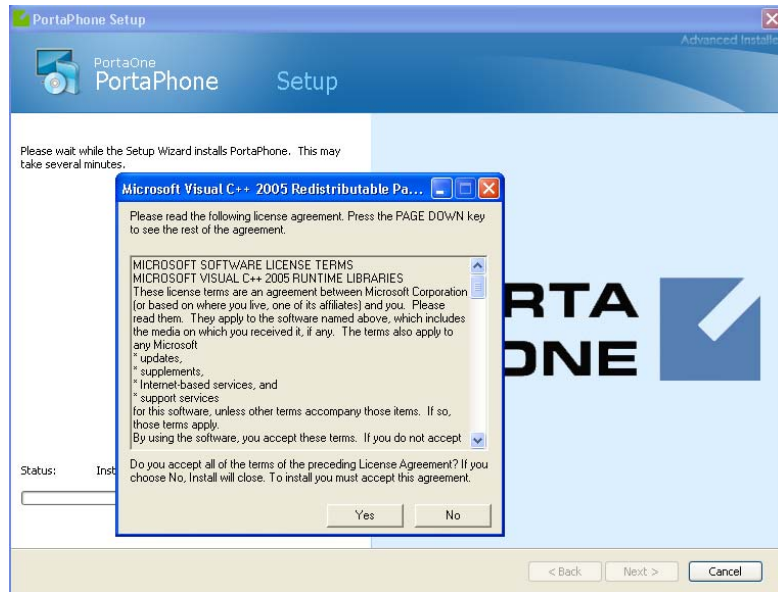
PortaPhone Setup

Advanced Installe

PortaOne
PortaPhone Setup

Please wait while the Setup Wizard installs PortaPhone. This may take several minutes.

Microsoft Visual C++ 2005 Redistributable Pa...

Please read the following license agreement. Press the PAGE DOWN key to see the rest of the agreement.

MICROSOFT SOFTWARE LICENSE TERMS
MICROSOFT VISUAL C++ 2005 RUNTIME LIBRARIES
These license terms are an agreement between Microsoft Corporation (or based on where you live, one of its affiliates) and you. Please read them. They apply to the software named above, which includes the media on which you received it, if any. The terms also apply to any Microsoft
* updates,
* supplements,
* Internet-based services, and
* support services
for this software, unless other terms accompany those items. If so, those terms apply.
By using the software, you accept these terms. If you do not accept

Do you accept all of the terms of the preceding License Agreement? If you choose No, Install will close. To install you must accept this agreement.

Yes No

RTA
ONE

Status: Inst

< Back Next > Cancel